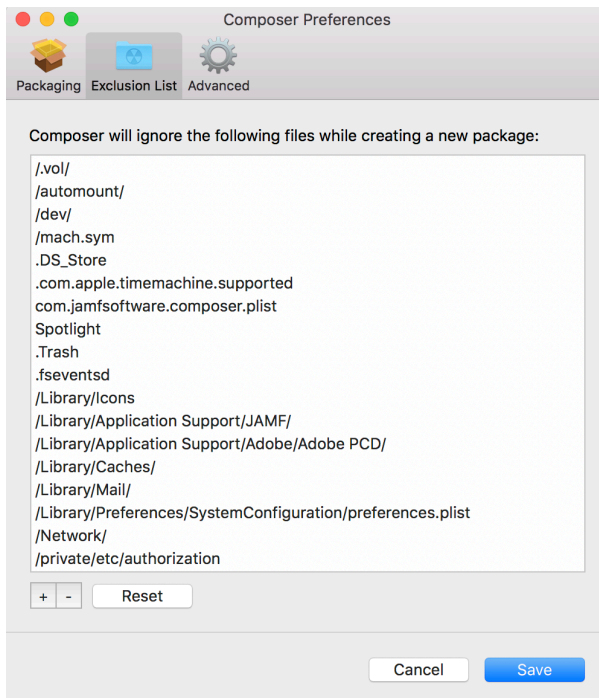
Composer Preferences

Packaging Exclusion List Advanced

Composer will ignore the following files while creating a new package:

/.vol/
/automount/
/dev/
/mach.sym
.DS_Store
.com.apple.timemachine.supported
com.jamfsoftware.composer.plist
Spotlight
.Trash
.fseventsd
/Library/Icons
/Library/Application Support/JAMF/
/Library/Application Support/Adobe/Adobe PCD/
/Library/Caches/
/Library/Mail/
/Library/Preferences/SystemConfiguration/preferences.plist
/Network/
/private/etc/authorization

+ - Reset

Cancel Save